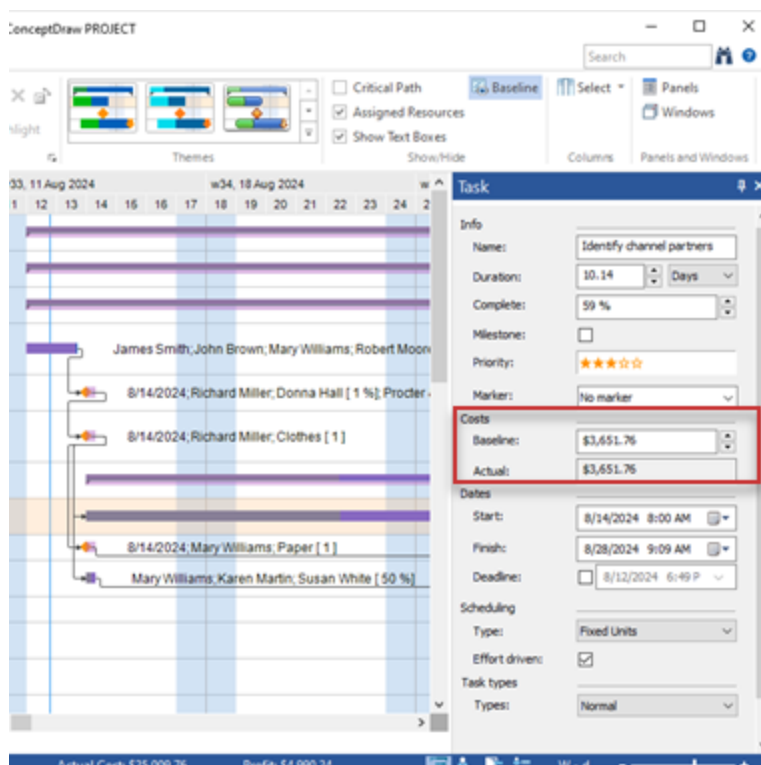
ConceptDraw PROJECT

Search

hlight

Themes

Critical Path
Assigned Resources
Show Text Boxes
Show/Hide

Baseline

Select
Columns

Panels
Windows
Panels and Windows

03, 11 Aug 2024
w34, 18 Aug 2024
w
1 12 13 14 15 16 17 18 19 20 21 22 23 24 2

James Smith;John Brown;Mary Williams;Robert Moore
8/14/2024;Richard Miller;Donna Hall [ 1 %];Procter
8/14/2024;Richard Miller;Clothes [ 1 ]
8/14/2024;Mary Williams;Paper [ 1 ]
Mary Williams;Karen Martin;Susan White [ 50 %]

Task

Info
Name: Identify channel partners
Duration: 10.14 Days
Complete: 59 %
Milestone:
Priority: ★★★☆☆
Marker: No marker
Costs
Baseline: $3,651.76
Actual: $3,651.76
Dates
Start: 8/14/2024 8:00 AM
Finish: 8/28/2024 9:09 AM
Deadline: 8/12/2024 6:49 P
Scheduling
Type: Fixed Units
Effort driven:
Task types
Types: Normal

Actual Cost: $25,000.76 Profit: $4,999.24 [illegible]